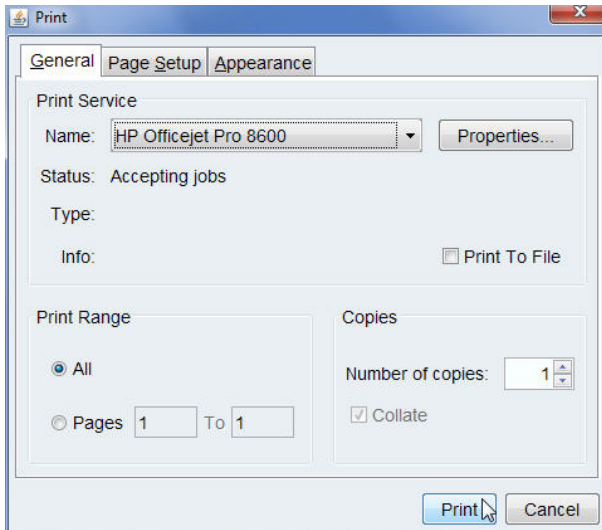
Print

General | Page Setup | Appearance

Print Service

Name: HP Officejet Pro 8600

Properties...

Status: Accepting jobs

Type:

Info:

Print To File

Print Range

All

Pages 1 To 1

Copies

Number of copies: 1

Collate

Print

Cancel